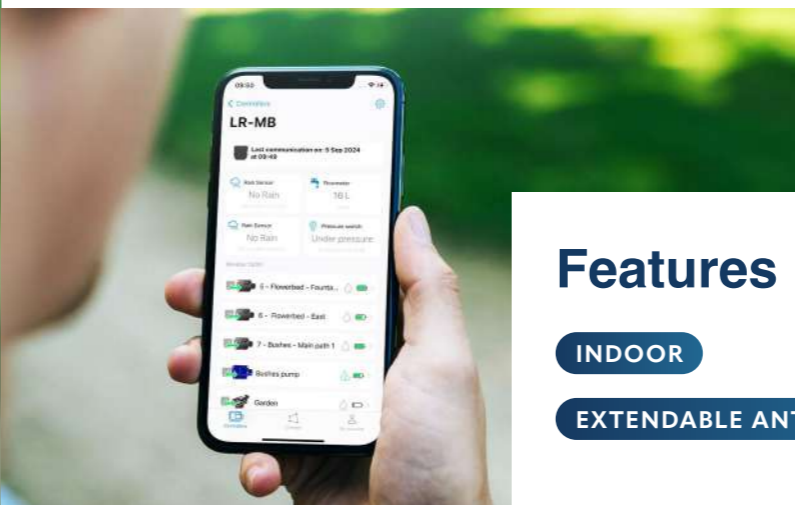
09:50

< Controllers

LR-MB

Last communication on: 9 Sep 2024 at 09:49

Rain Sensor
No Rain

Flowmeter
18 L

Rain Sensor
No Rain

Pressure switch
Under pressure

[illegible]

5 - Flowerbed - Fountа...

6 - Flowerbed - East

7 - Bushes - Main path 1

Bushes pump

Garden

Controllers

Features

INDOOR

EXTENDABLE ANT